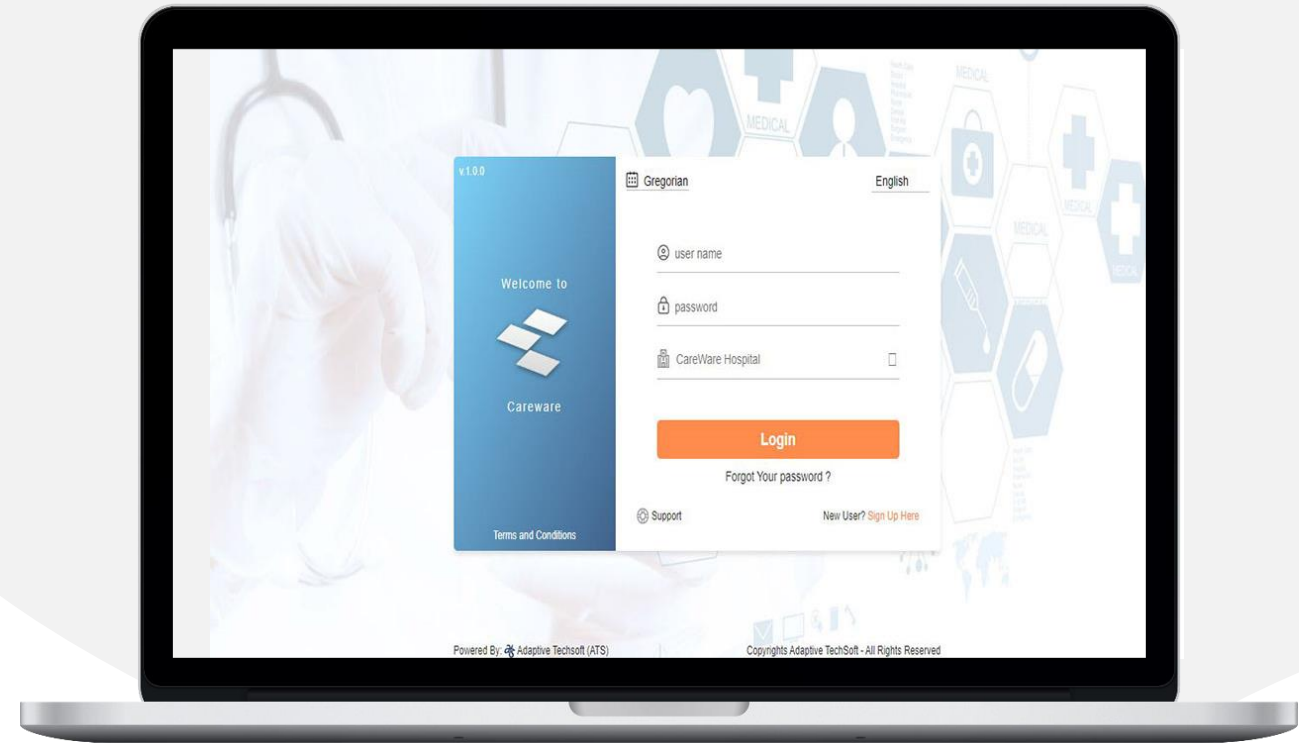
v1.0.0

Welcome to

Careware

Terms and Conditions

Gregorian

English

user name

password

CareWare Hospital

Login

Forgot Your password ?

Support

New User? Sign Up Here

MEDICAL

MEDICAL

MEDICAL

MEDICAL

Powered By: Adaptive Techsoft (ATS)

Copyrights Adaptive TechSoft - All Rights Reserved